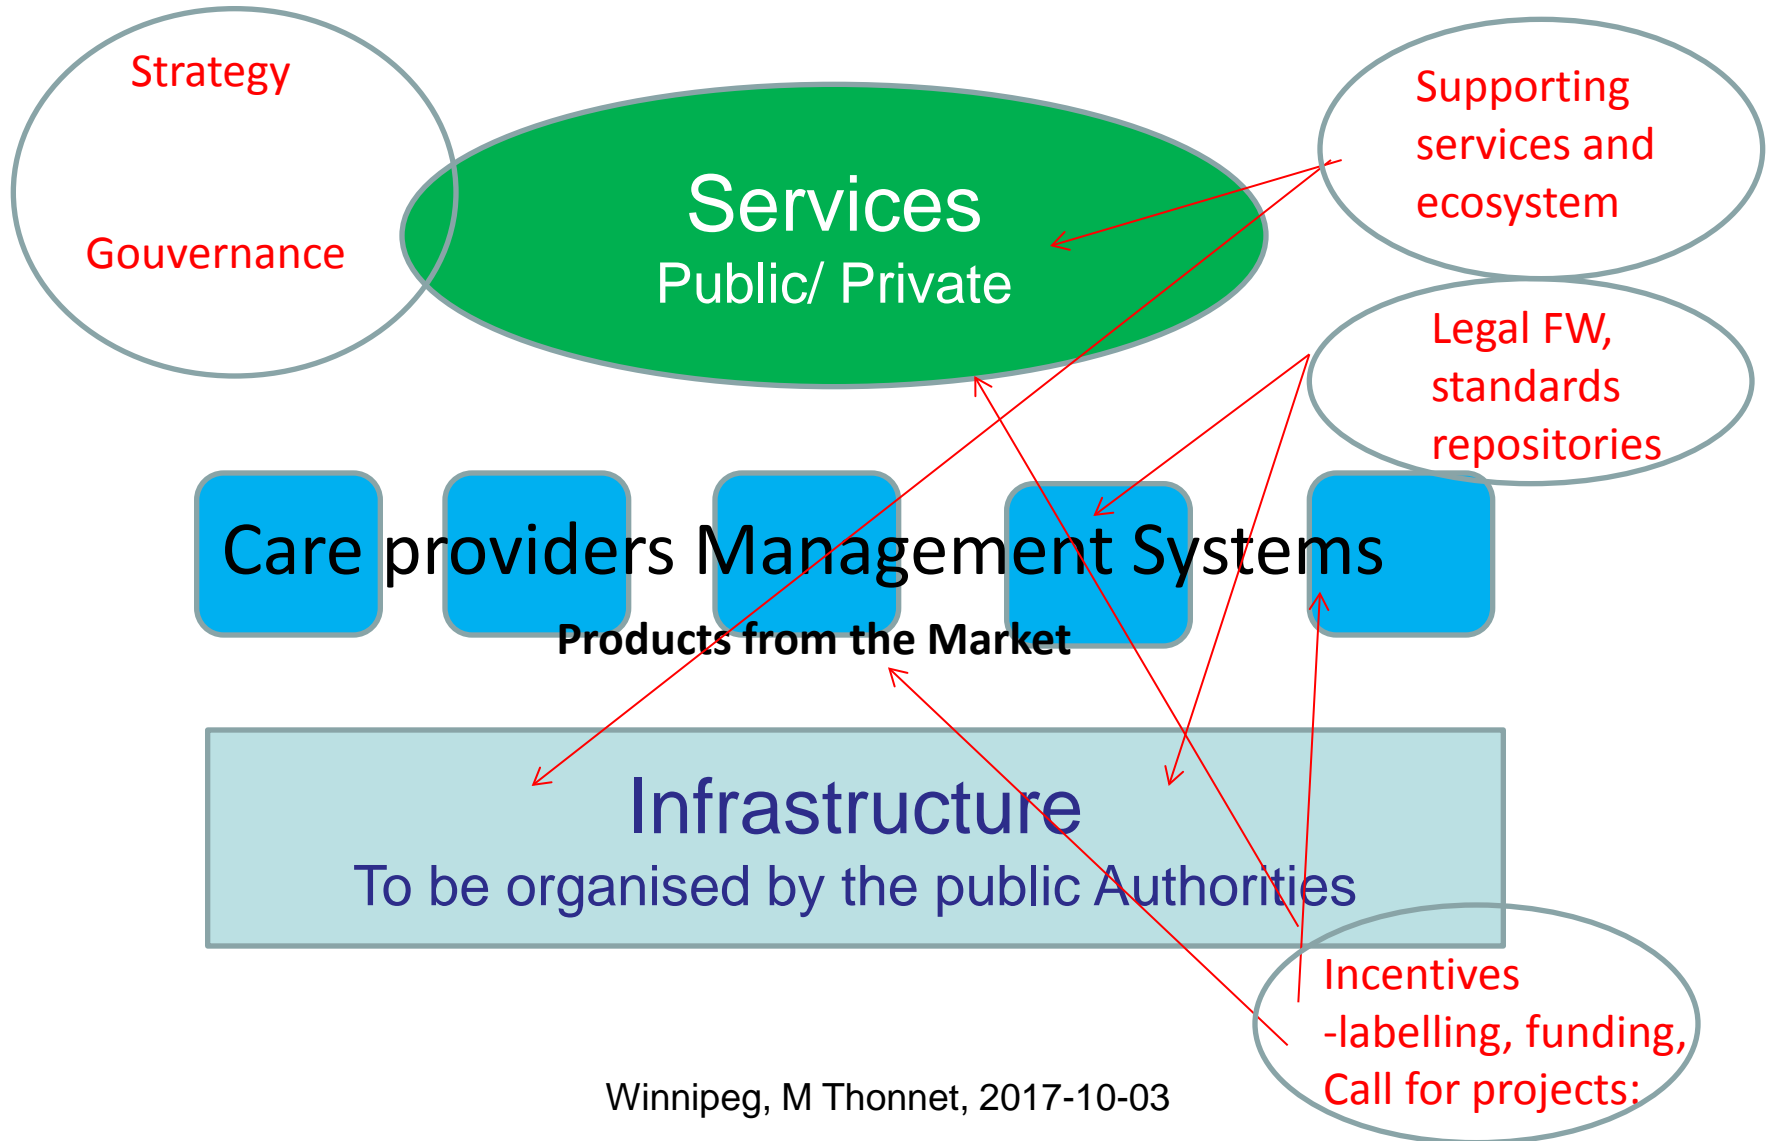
Strategy

Gouvernance

Services
Public/ Private

Supporting services and ecosystem

Legal FW, standards repositories

Care providers Management Systems

Products from the Market

Infrastructure
To be organised by the public Authorities

Incentives
-labelling, funding,
Call for projects:

Winnipeg, M Thonnet, 2017-10-03